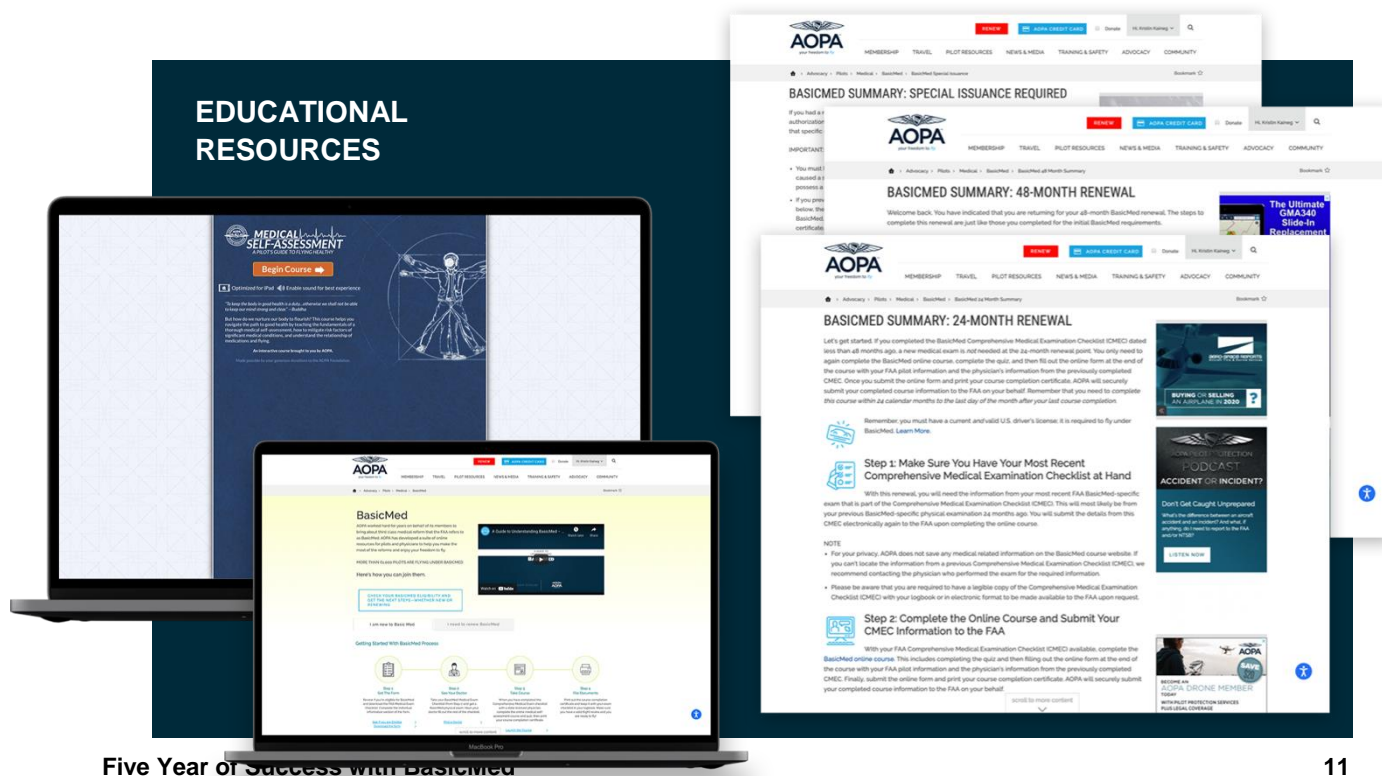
EDUCATIONAL RESOURCES

MEDICAL SELF-ASSESSMENT
A PILOT'S GUIDE TO FLYING HEALTHY
Begin Course
Optimized for iPad   Enable sound for best experience

AOPA
RENEW   AOPA CREDIT CARD   Donate   Hi, Kristin Kaineg
MEMBERSHIP   TRAVEL   PILOT RESOURCES   NEWS & MEDIA   TRAINING & SAFETY   ADVOCACY   COMMUNITY
Advocacy › Pilots › Medical › BasicMed › BasicMed Special Issuance   Bookmark
BASICMED SUMMARY: SPECIAL ISSUANCE REQUIRED

AOPA
RENEW   AOPA CREDIT CARD   Donate   Hi, Kristin Kaineg
MEMBERSHIP   TRAVEL   PILOT RESOURCES   NEWS & MEDIA   TRAINING & SAFETY   ADVOCACY   COMMUNITY
Advocacy › Pilots › Medical › BasicMed › BasicMed 48 Month Summary   Bookmark
BASICMED SUMMARY: 48-MONTH RENEWAL
Welcome back. You have indicated that you are returning for your 48-month BasicMed renewal. The steps to complete this renewal are just like those you completed for the initial BasicMed requirements.
The Ultimate GMA340 Slide-In Replacement

AOPA
RENEW   AOPA CREDIT CARD   Donate   Hi, Kristin Kaineg
MEMBERSHIP   TRAVEL   PILOT RESOURCES   NEWS & MEDIA   TRAINING & SAFETY   ADVOCACY   COMMUNITY
Advocacy › Pilots › Medical › BasicMed › BasicMed 24 Month Summary   Bookmark
BASICMED SUMMARY: 24-MONTH RENEWAL
Let's get started. If you completed the BasicMed Comprehensive Medical Examination Checklist (CMEC) dated less than 48 months ago, a new medical exam is not needed at the 24-month renewal point. You only need to again complete the BasicMed online course, complete the quiz, and then fill out the online form at the end of the course with your FAA pilot information and the physician's information from the previously completed CMEC. Once you submit the online form and print your course completion certificate, AOPA will securely submit your completed course information to the FAA on your behalf. Remember that you need to complete this course within 24 calendar months to the last day of the month after your last course completion.

Remember, you must have a current and valid U.S. driver's license; it is required to fly under BasicMed. Learn More.

Step 1: Make Sure You Have Your Most Recent Comprehensive Medical Examination Checklist at Hand
With this renewal, you will need the information from your most recent FAA BasicMed-specific exam that is part of the Comprehensive Medical Examination Checklist (CMEC). This will most likely be from your previous BasicMed-specific physical examination 24 months ago. You will submit the details from this CMEC electronically again to the FAA upon completing the online course.

NOTE
• For your privacy, AOPA does not save any medical related information on the BasicMed course website. If you can't locate the information from a previous Comprehensive Medical Examination Checklist (CMEC), we recommend contacting the physician who performed the exam for the required information.
• Please be aware that you are required to have a legible copy of the Comprehensive Medical Examination Checklist (CMEC) with your logbook or in electronic format to be made available to the FAA upon request.

Step 2: Complete the Online Course and Submit Your CMEC Information to the FAA
With your FAA Comprehensive Medical Examination Checklist (CMEC) available, complete the BasicMed online course. This includes completing the quiz and then filling out the online form at the end of the course with your FAA pilot information and the physician's information from the previously completed CMEC. Finally, submit the online form and print your course completion certificate. AOPA will securely submit your completed course information to the FAA on your behalf.
scroll to more content

BUYING OR SELLING AN AIRPLANE IN 2020 ?
PODCAST
ACCIDENT OR INCIDENT?
Don't Get Caught Unprepared
LISTEN NOW
BECOME AN AOPA DRONE MEMBER TODAY
SAVE

AOPA
BasicMed
Here's how you join them.
I am new to Basic Med   I need to renew BasicMed
Getting Started With BasicMed Process
MacBook Pro

Five Year of Success with BasicMed
11